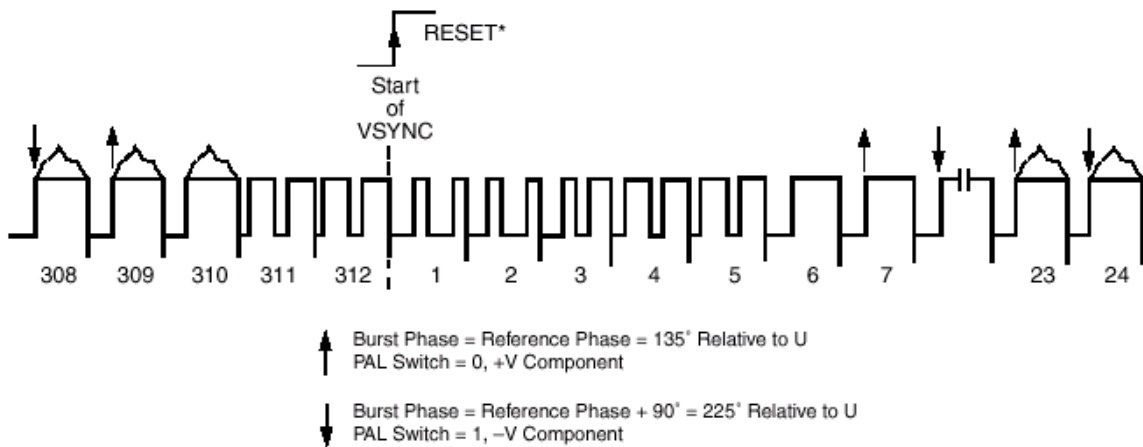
RESET*

Start of VSYNC

308 309 310 311 312 1 2 3 4 5 6 7 23 24

Burst Phase = Reference Phase = 135° Relative to U
PAL Switch = 0, +V Component

Burst Phase = Reference Phase + 90° = 225° Relative to U
PAL Switch = 1, –V Component